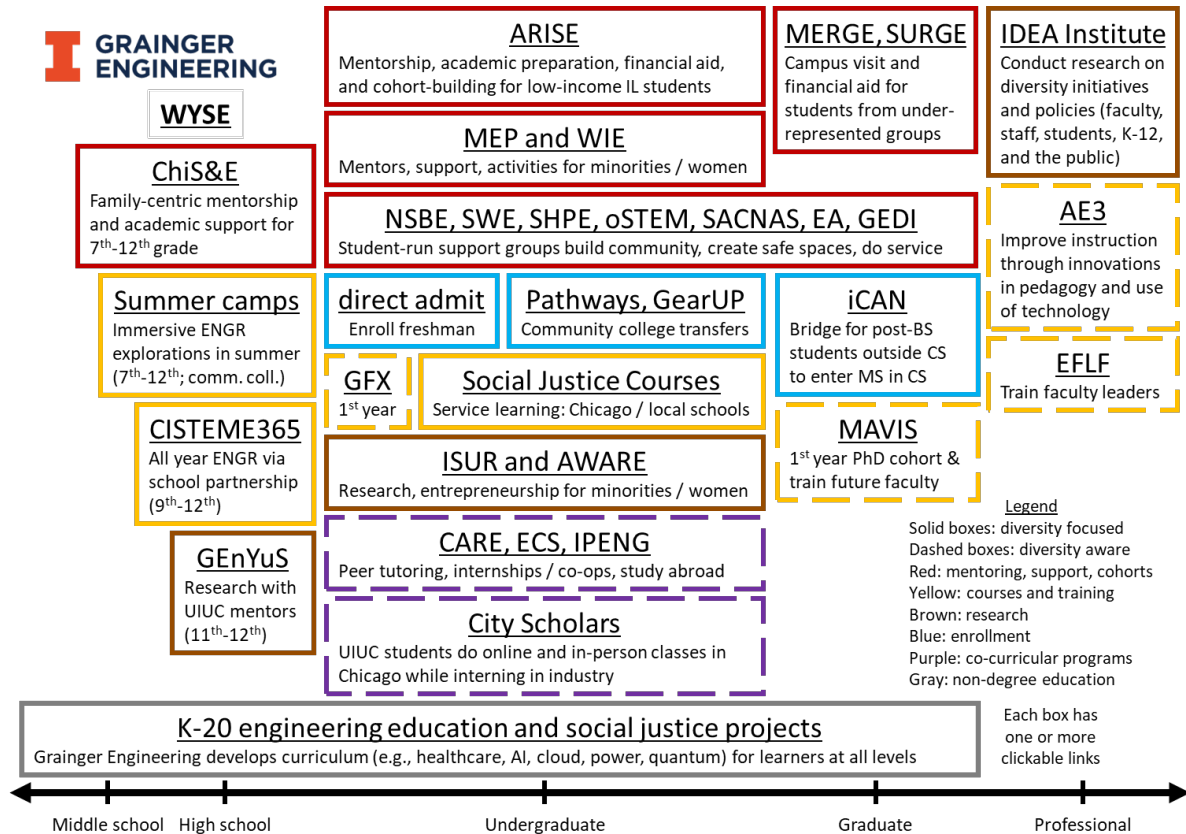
GRAINGER ENGINEERING

WYSE

ARISE
Mentorship, academic preparation, financial aid, and cohort-building for low-income IL students

MERGE, SURGE
Campus visit and financial aid for students from under-represented groups

IDEA Institute
Conduct research on diversity initiatives and policies (faculty, staff, students, K-12, and the public)

MEP and WIE
Mentors, support, activities for minorities / women

ChiS&E
Family-centric mentorship and academic support for 7$^{th}$-12$^{th}$ grade

NSBE, SWE, SHPE, oSTEM, SACNAS, EA, GEDI
Student-run support groups build community, create safe spaces, do service

AE3
Improve instruction through innovations in pedagogy and use of technology

Summer camps
Immersive ENGR explorations in summer (7$^{th}$-12$^{th}$; comm. coll.)

direct admit
Enroll freshman

Pathways, GearUP
Community college transfers

iCAN
Bridge for post-BS students outside CS to enter MS in CS

EFLF
Train faculty leaders

GFX
1$^{st}$ year

Social Justice Courses
Service learning: Chicago / local schools

CISTEME365
All year ENGR via school partnership (9$^{th}$-12$^{th}$)

MAVIS
1$^{st}$ year PhD cohort & train future faculty

ISUR and AWARE
Research, entrepreneurship for minorities / women

Legend
Solid boxes: diversity focused
Dashed boxes: diversity aware
Red: mentoring, support, cohorts
Yellow: courses and training
Brown: research
Blue: enrollment
Purple: co-curricular programs
Gray: non-degree education

GEnYuS
Research with UIUC mentors (11$^{th}$-12$^{th}$)

CARE, ECS, IPENG
Peer tutoring, internships / co-ops, study abroad

City Scholars
UIUC students do online and in-person classes in Chicago while interning in industry

K-20 engineering education and social justice projects
Grainger Engineering develops curriculum (e.g., healthcare, AI, cloud, power, quantum) for learners at all levels

Each box has one or more clickable links

Middle school High school Undergraduate Graduate Professional